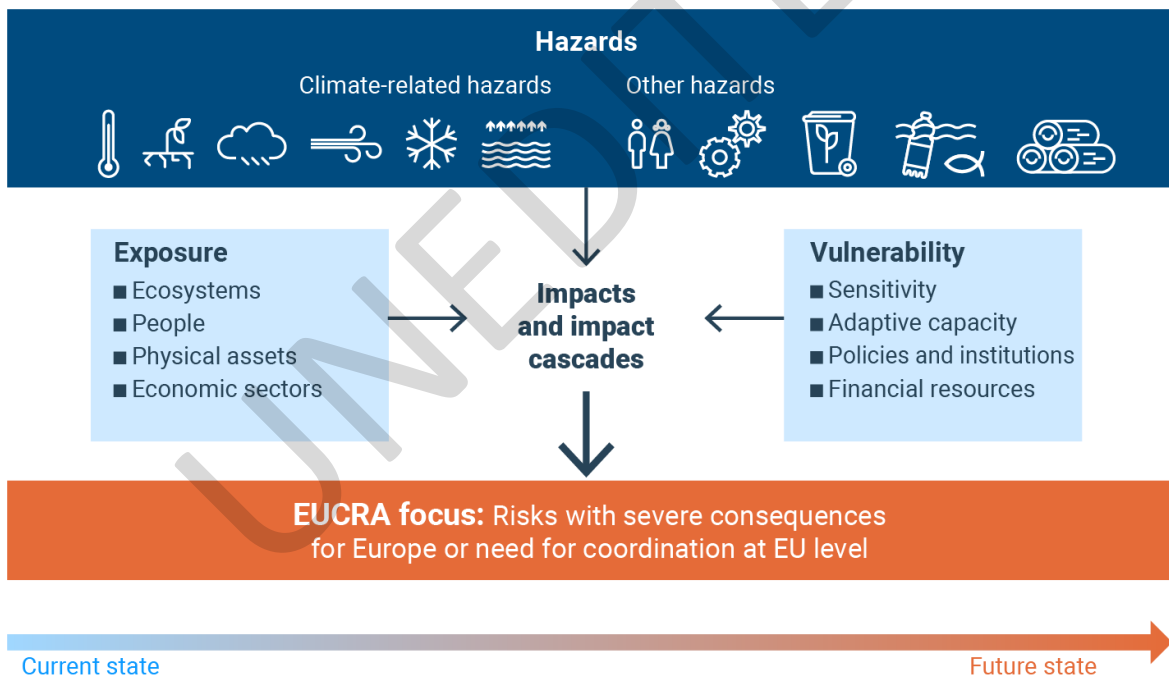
Hazards

Climate-related hazards

Other hazards

Exposure
■ Ecosystems
■ People
■ Physical assets
■ Economic sectors

Impacts and impact cascades

Vulnerability
■ Sensitivity
■ Adaptive capacity
■ Policies and institutions
■ Financial resources

EUCRA focus: Risks with severe consequences for Europe or need for coordination at EU level

Current state

Future state

UNEDITED